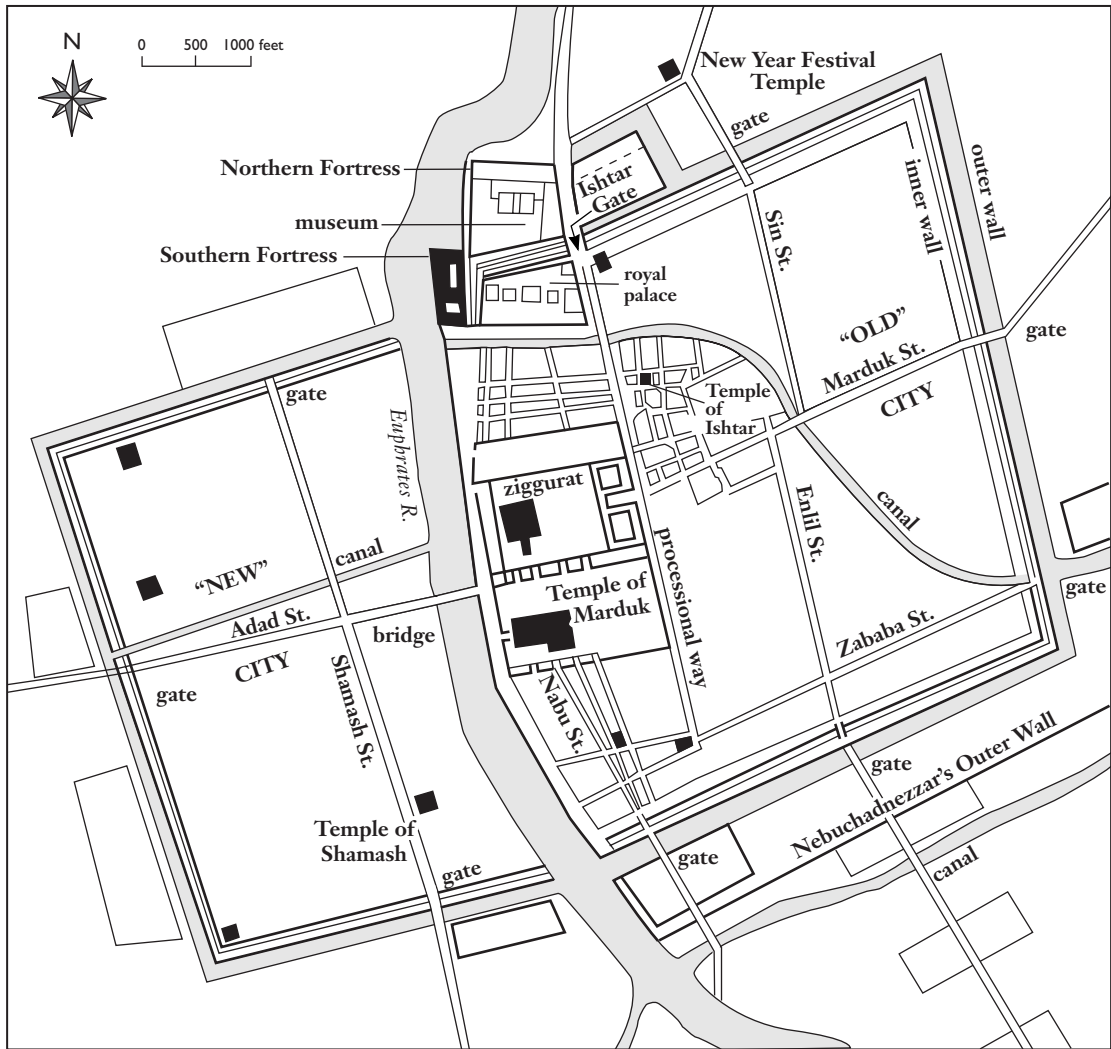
N

0 500 1000 feet

New Year Festival Temple

gate

outer wall

inner wall

Northern Fortress

Ishtar Gate

museum

Southern Fortress

royal palace

Sin St.

"OLD"

Marduk St.

gate

CITY

Temple of Ishtar

gate

Euphrates R.

ziggurat

canal

Enlil St.

processional way

"NEW"

canal

Temple of Marduk

Adad St.

bridge

Zababa St.

gate

CITY

gate

Shamash St.

Nabu St.

gate

Nebuchadnezzar's Outer Wall

Temple of Shamash

gate

gate

canal